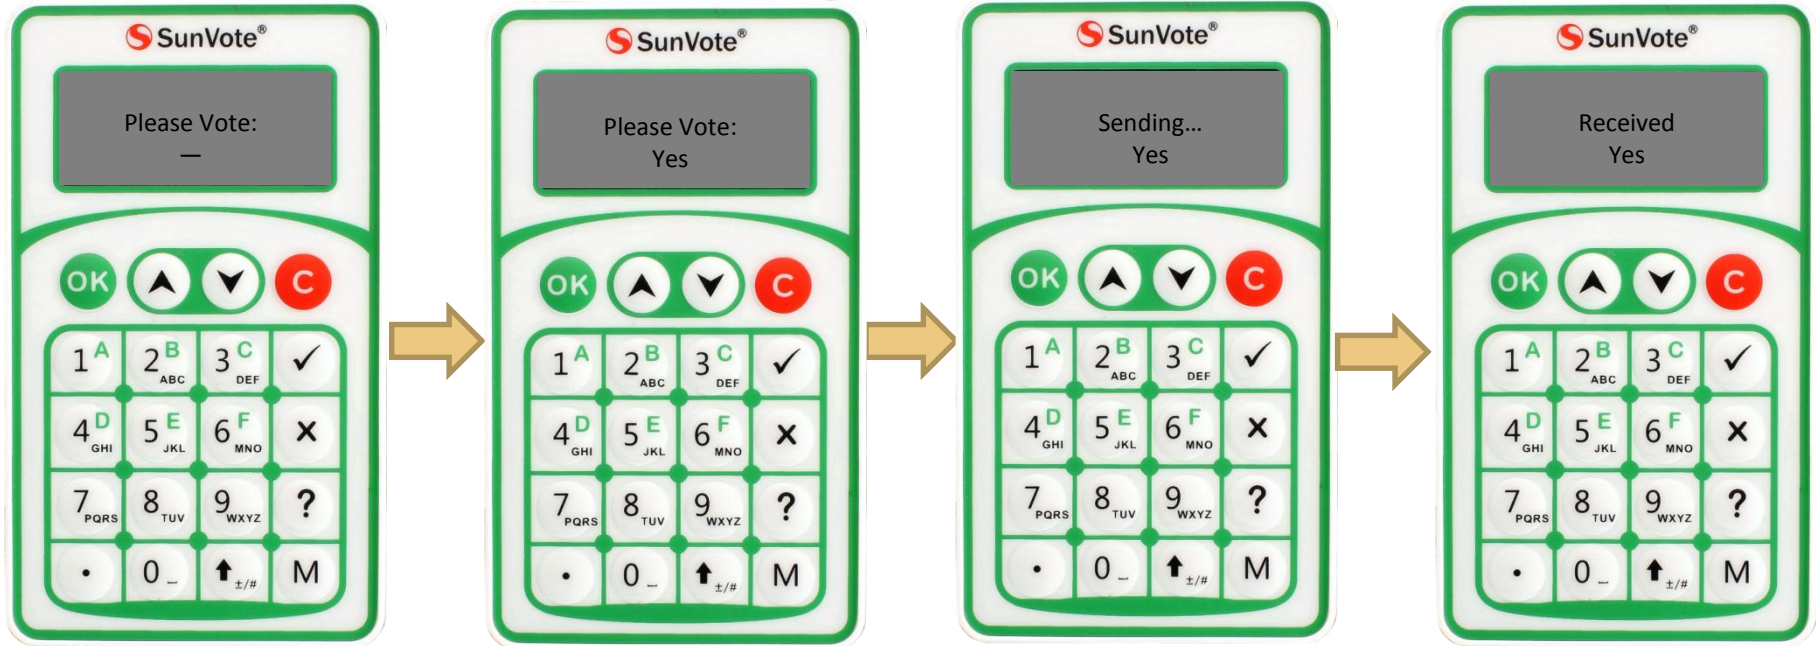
SunVote®

Please Vote:
—

OK C

| 1 A | 2 B ABC | 3 C DEF | ✓ |
|---|---|---|---|
| 4 D GHI | 5 E JKL | 6 F MNO | ✕ |
| 7 PQRS | 8 TUV | 9 WXYZ | ? |
| • | 0 _ | ⬆ ±/# | M |

SunVote®

Please Vote:
Yes

OK C

| 1 A | 2 B ABC | 3 C DEF | ✓ |
|---|---|---|---|
| 4 D GHI | 5 E JKL | 6 F MNO | ✕ |
| 7 PQRS | 8 TUV | 9 WXYZ | ? |
| • | 0 _ | ⬆ ±/# | M |

SunVote®

Sending...
Yes

OK C

| 1 A | 2 B ABC | 3 C DEF | ✓ |
|---|---|---|---|
| 4 D GHI | 5 E JKL | 6 F MNO | ✕ |
| 7 PQRS | 8 TUV | 9 WXYZ | ? |
| • | 0 _ | ⬆ ±/# | M |

SunVote®

Received
Yes

OK C

| 1 A | 2 B ABC | 3 C DEF | ✓ |
|---|---|---|---|
| 4 D GHI | 5 E JKL | 6 F MNO | ✕ |
| 7 PQRS | 8 TUV | 9 WXYZ | ? |
| • | 0 _ | ⬆ ±/# | M |